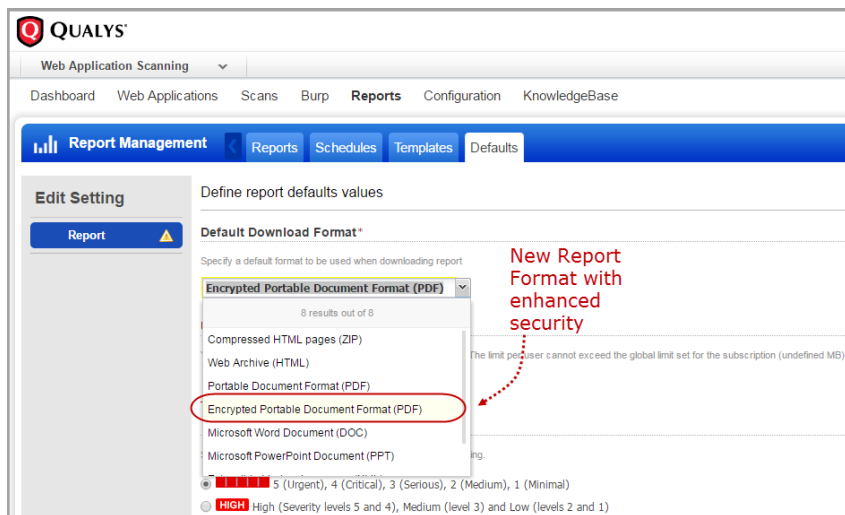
QUALYS

Web Application Scanning

Dashboard Web Applications Scans Burp Reports Configuration KnowledgeBase

Report Management Reports Schedules Templates Defaults

Edit Setting

Report

Define report defaults values

Default Download Format*

Specify a default format to be used when downloading report

Encrypted Portable Document Format (PDF)

8 results out of 8

Compressed HTML pages (ZIP)

Web Archive (HTML)

Portable Document Format (PDF)

Encrypted Portable Document Format (PDF)

Microsoft Word Document (DOC)

Microsoft PowerPoint Document (PPT)

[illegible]

New Report Format with enhanced security

The limit per user cannot exceed the global limit set for the subscription (undefined MB)

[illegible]ing.

5 (Urgent), 4 (Critical), 3 (Serious), 2 (Medium), 1 (Minimal)

HIGH High (Severity levels 5 and 4), Medium (level 3) and Low (levels 2 and 1)